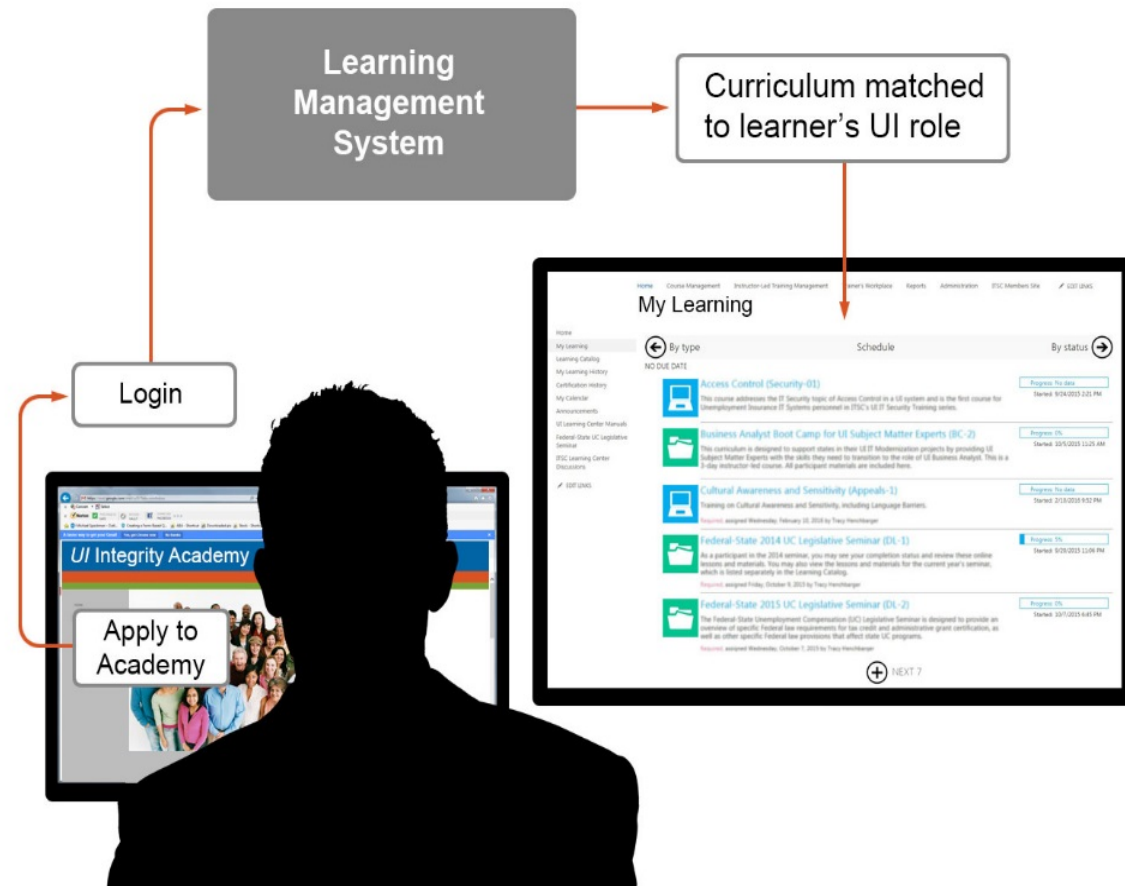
Learning Management System

Curriculum matched to learner's UI role

Login

Apply to Academy

UI Integrity Academy

Home Course Management Instructor-Led Training Management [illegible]ner's Workplace Reports Administration ITSC Members Site EDIT LINKS

My Learning

Home
My Learning
Learning Catalog
My Learning History
Certification History
My Calendar
Announcements
UI Learning Center Manuals
Federal-State UC Legislative Seminar
ITSC Learning Center Discussions
EDIT LINKS

By type Schedule By status

NO DUE DATE

Access Control (Security-01)
This course addresses the IT Security topic of Access Control in a UI system and is the first course for Unemployment Insurance IT Systems personnel in ITSC's UI IT Security Training series.
Progress: No data
Started: 9/24/2015 2:21 PM

Business Analyst Boot Camp for UI Subject Matter Experts (BC-2)
This curriculum is designed to support states in their UI IT Modernization projects by providing UI Subject Matter Experts with the skills they need to transition to the role of UI Business Analyst. This is a 3-day instructor-led course. All participant materials are included here.
Progress: 0%
Started: 10/5/2015 11:25 AM

Cultural Awareness and Sensitivity (Appeals-1)
Training on Cultural Awareness and Sensitivity, including Language Barriers.
Required, assigned Wednesday, February 10, 2016 by Tracy Herchberger
Progress: No data
Started: 2/10/2016 9:52 PM

Federal-State 2014 UC Legislative Seminar (DL-1)
As a participant in the 2014 seminar, you may see your completion status and review these online lessons and materials. You may also view the lessons and materials for the current year's seminar, which is listed separately in the Learning Catalog.
Required, assigned Friday, October 9, 2015 by Tracy Herchberger
Progress: 5%
Started: 9/20/2015 11:06 PM

Federal-State 2015 UC Legislative Seminar (DL-2)
The Federal-State Unemployment Compensation (UC) Legislative Seminar is designed to provide an overview of specific Federal law requirements for tax credit and administrative grant certification, as well as other specific Federal law provisions that affect state UC programs.
Required, assigned Wednesday, October 7, 2015 by Tracy Herchberger
Progress: 0%
Started: 10/7/2015 6:45 PM

NEXT 7